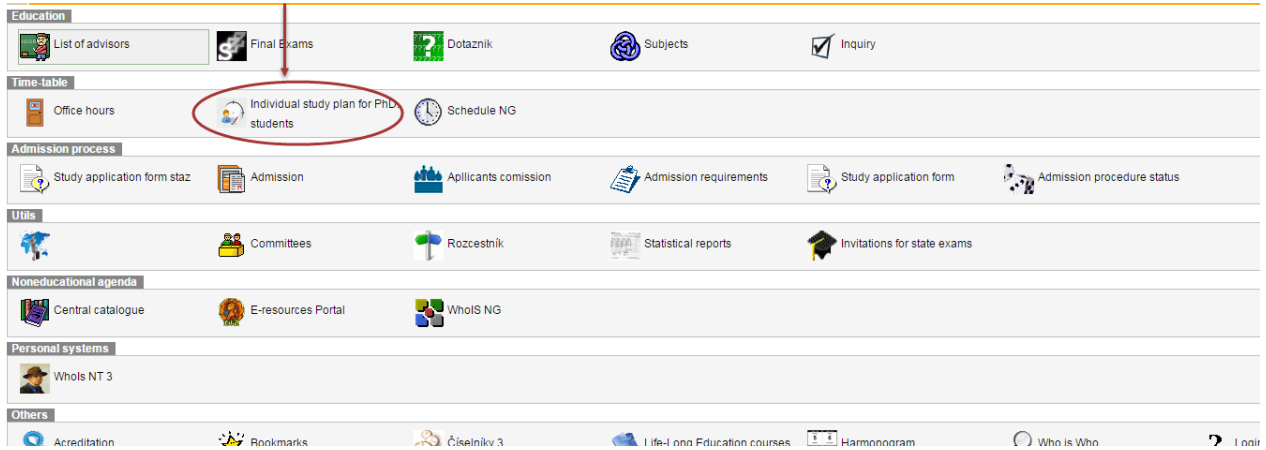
Education

List of advisors
Final Exams
Dotazník
Subjects
Inquiry

Time-table

Office hours
Individual study plan for PhD students
Schedule NG

Admission process

Study application form staz
Admission
Apllicants comission
Admission requirements
Study application form
Admission procedure status

Utils

Committees
Rozcestník
Statistical reports
Invitations for state exams

Noneducational agenda

Central catalogue
E-resources Portal
WhoIS NG

Personal systems

WhoIs NT 3

Others

Acreditation
Bookmarks
Číselníky 3
Life-Long Education courses
Harmonogram
Who is Who
Logi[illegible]